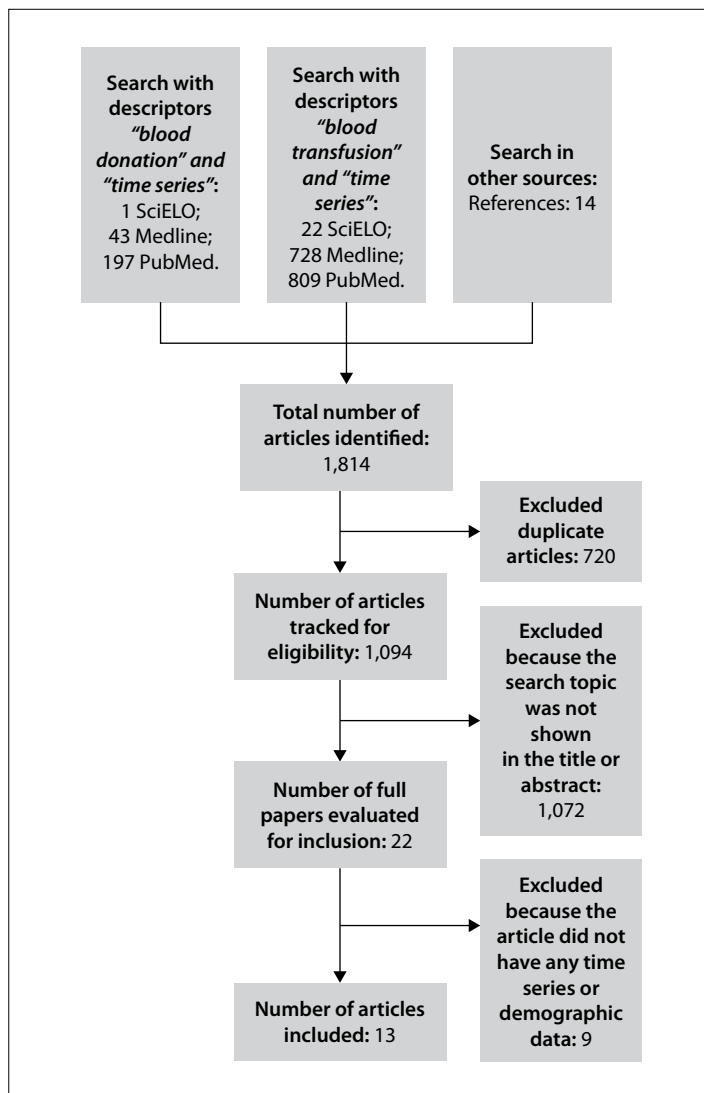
**Search with descriptors *"blood donation" and "time series"*:** 1 SciELO; 43 Medline; 197 PubMed.

**Search with descriptors *"blood transfusion" and "time series"*:** 22 SciELO; 728 Medline; 809 PubMed.

**Search in other sources:** References: 14

**Total number of articles identified:** 1,814

**Excluded duplicate articles:** 720

**Number of articles tracked for eligibility:** 1,094

**Excluded because the search topic was not shown in the title or abstract:** 1,072

**Number of full papers evaluated for inclusion:** 22

**Excluded because the article did not have any time series or demographic data:** 9

**Number of articles included:** 13